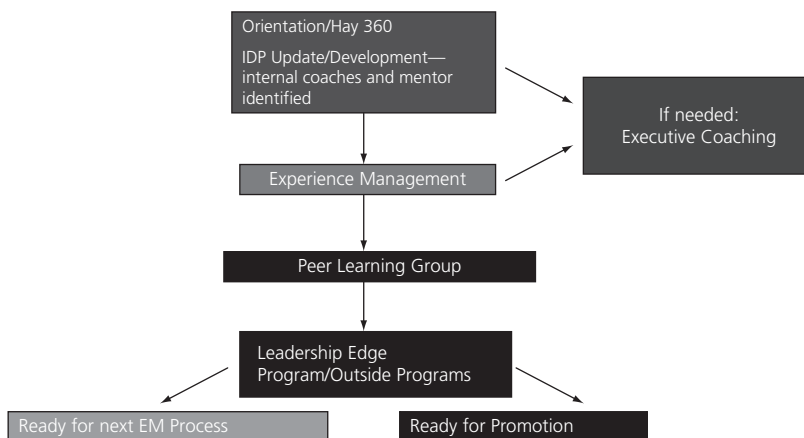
Orientation/Hay 360

IDP Update/Development—internal coaches and mentor identified

If needed: Executive Coaching

Experience Management

Peer Learning Group

Leadership Edge Program/Outside Programs

Ready for next EM Process

Ready for Promotion